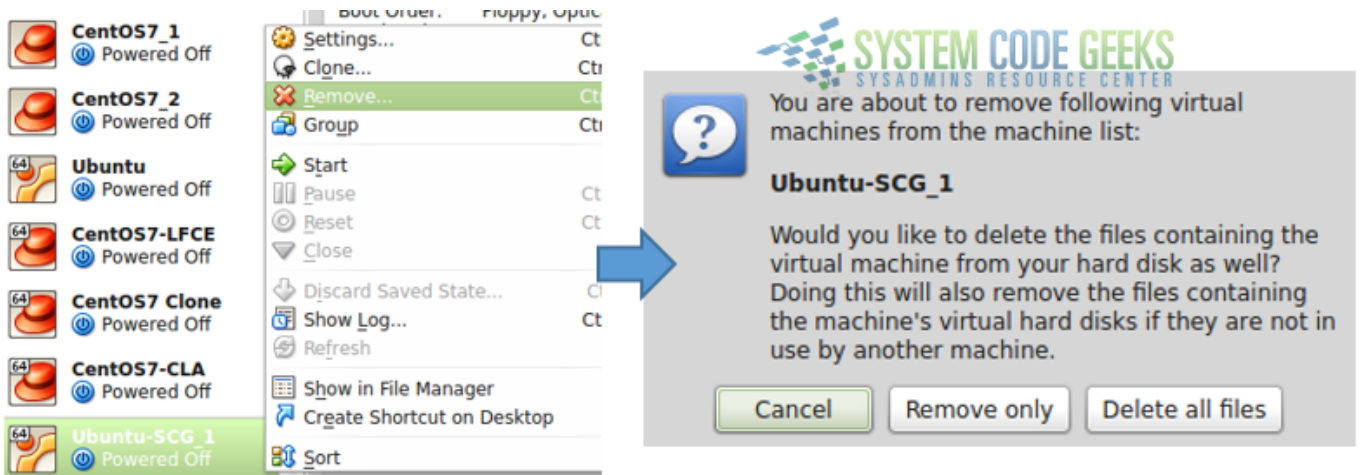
CentOS7_1
Powered Off
CentOS7_2
Powered Off
64
Ubuntu
Powered Off
64
CentOS7-LFCE
Powered Off
64
CentOS7 Clone
Powered Off
64
CentOS7-CLA
Powered Off
64
Ubuntu-SCG_1
Powered Off

Boot Order: Floppy, Optic

Settings... Ct
Clone... Ctr
Remove... Ct
Group Ct
Start
Pause Ct
Reset Ct
Close
Discard Saved State... C
Show Log... Ct
Refresh
Show in File Manager
Create Shortcut on Desktop
Sort

SYSTEM CODE GEEKS
SYSADMINS RESOURCE CENTER

You are about to remove following virtual machines from the machine list:

Ubuntu-SCG_1

Would you like to delete the files containing the virtual machine from your hard disk as well? Doing this will also remove the files containing the machine's virtual hard disks if they are not in use by another machine.

Cancel
Remove only
Delete all files